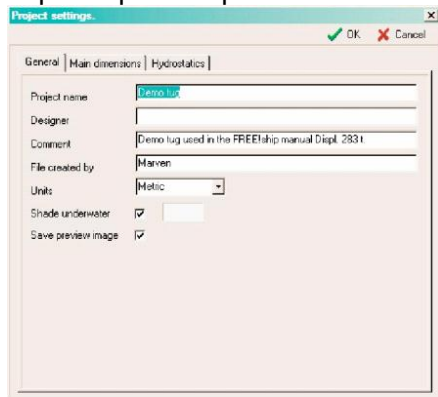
Project settings.

OK Cancel

General | Main dimensions | Hydrostatics

Project name Demo tug

Designer

Comment Demo tug used in the FREE!ship manual Displ. 283 t

File created by Marven

Units Metric

Shade underwater

Save preview image